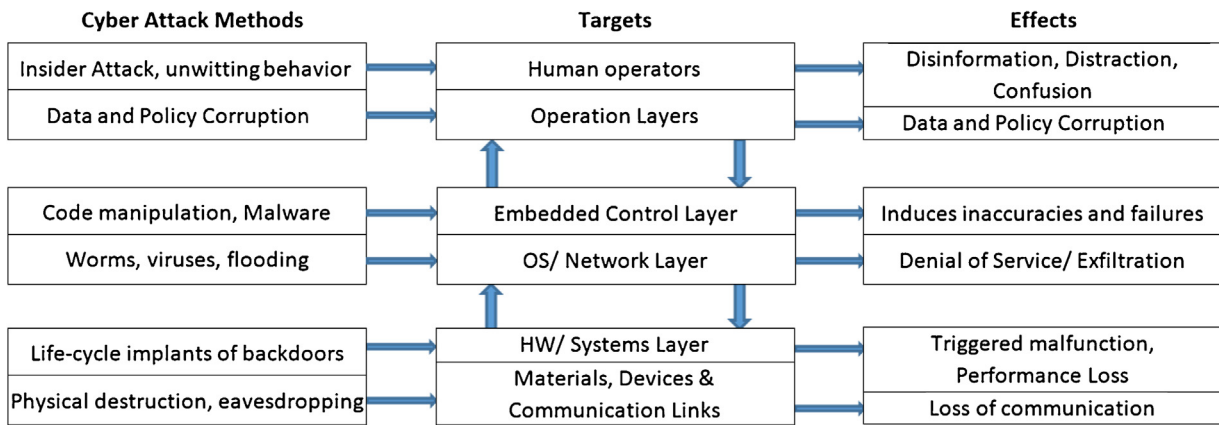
Cyber Attack Methods

Insider Attack, unwitting behavior

Data and Policy Corruption

Code manipulation, Malware

Worms, viruses, flooding

Life-cycle implants of backdoors

Physical destruction, eavesdropping

Targets

Human operators

Operation Layers

Embedded Control Layer

OS/ Network Layer

HW/ Systems Layer

Materials, Devices & Communication Links

Effects

Disinformation, Distraction, Confusion

Data and Policy Corruption

Induces inaccuracies and failures

Denial of Service/ Exfiltration

Triggered malfunction, Performance Loss

Loss of communication